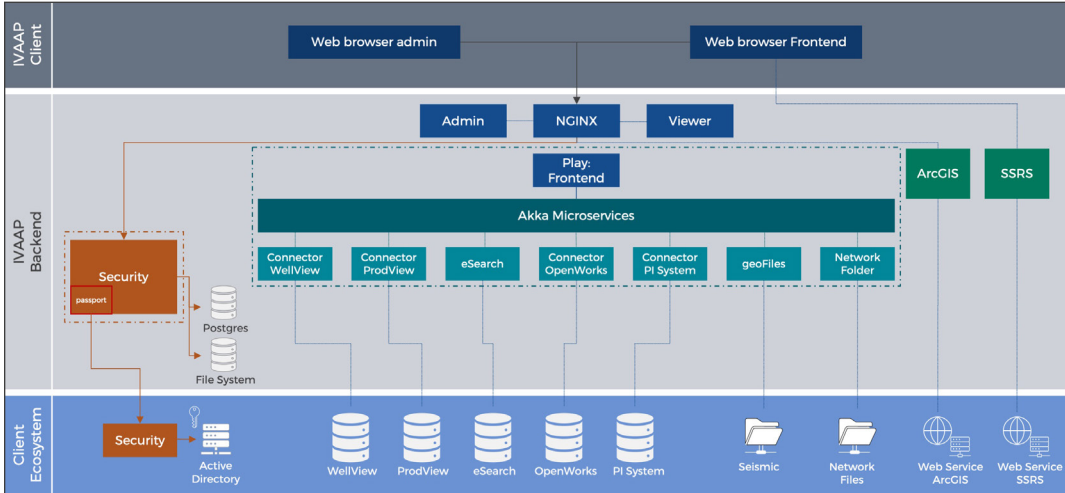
IVAAP Client

Web browser admin

Web browser Frontend

IVAAP Backend

Admin

NGINX

Viewer

Play: Frontend

ArcGIS

SSRS

Akka Microservices

Security

passport

Connector WellView

Connector ProdView

eSearch

Connector OpenWorks

Connector PI System

geoFiles

Network Folder

Postgres

File System

Client Ecosystem

Security

Active Directory

WellView

ProdView

eSearch

OpenWorks

PI System

Seismic

Network Files

Web Service ArcGIS

Web Service SSRS